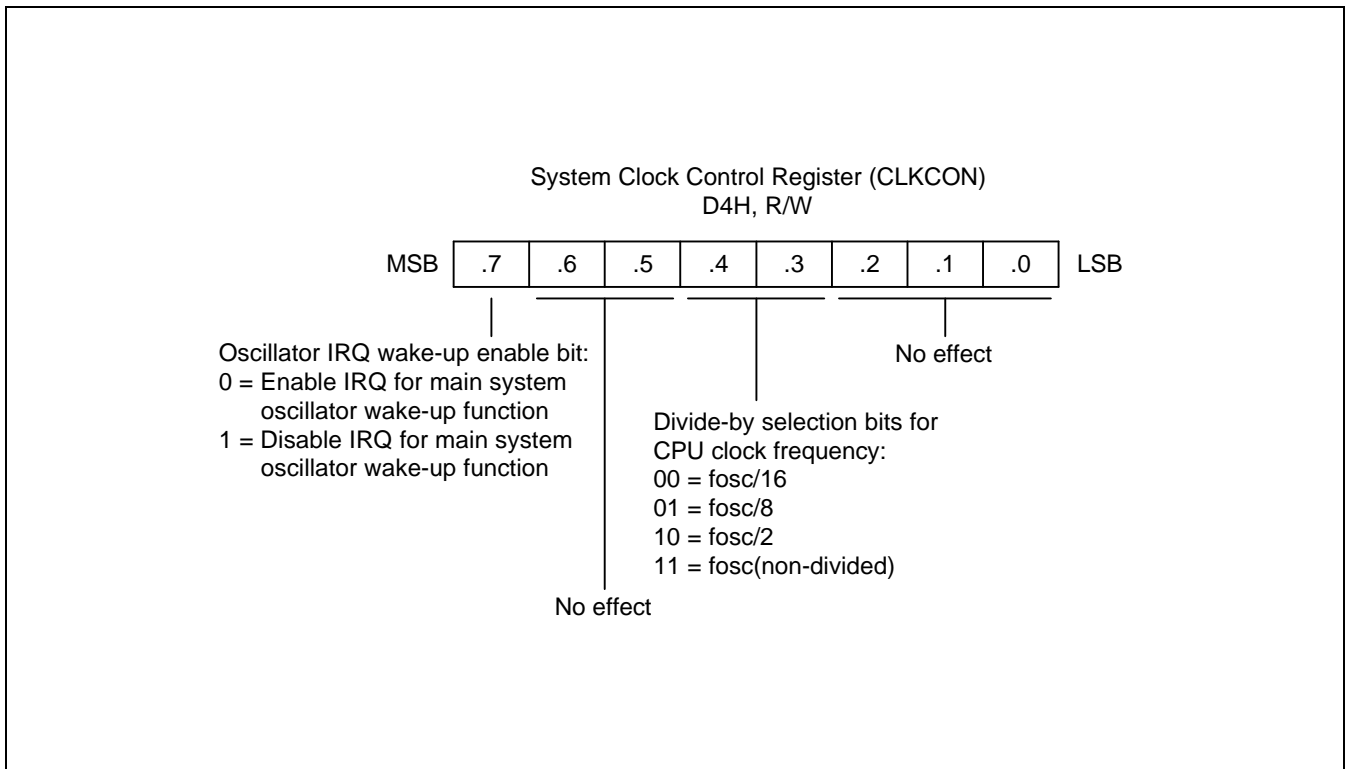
System Clock Control Register (CLKCON)
D4H, R/W

| MSB | .7 | .6 | .5 | .4 | .3 | .2 | .1 | .0 | LSB |
|---|---|---|---|---|---|---|---|---|---|

Oscillator IRQ wake-up enable bit:
0 = Enable IRQ for main system oscillator wake-up function
1 = Disable IRQ for main system oscillator wake-up function

No effect

Divide-by selection bits for CPU clock frequency:
00 = fosc/16
01 = fosc/8
10 = fosc/2
11 = fosc(non-divided)

No effect